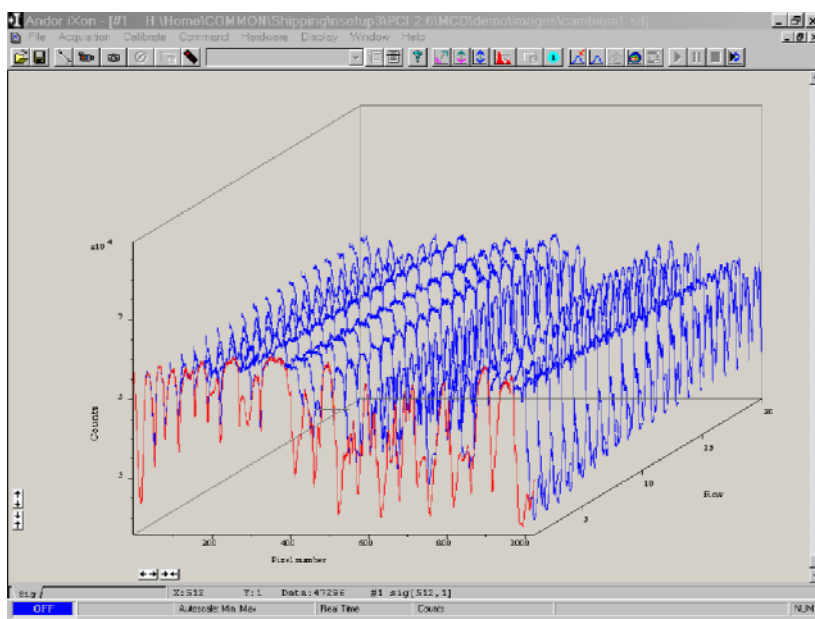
Andor iXon - [#1 H:\Home\COMMON\Shipping\nsetup3\PCI 2.6\MCD\demo\images\cambium1.sif]

File Acquisition Calibrate Command Hardware Display Window Help

x10 4

7

5

3

Counts

200 400 600 800 1000

Pixel number

5 10 15 20

Row

sig

X:512 Y:1 Data:47296 #1 sig[512,1]

OFF Autoscale: Min..Max Real Time Counts NUM